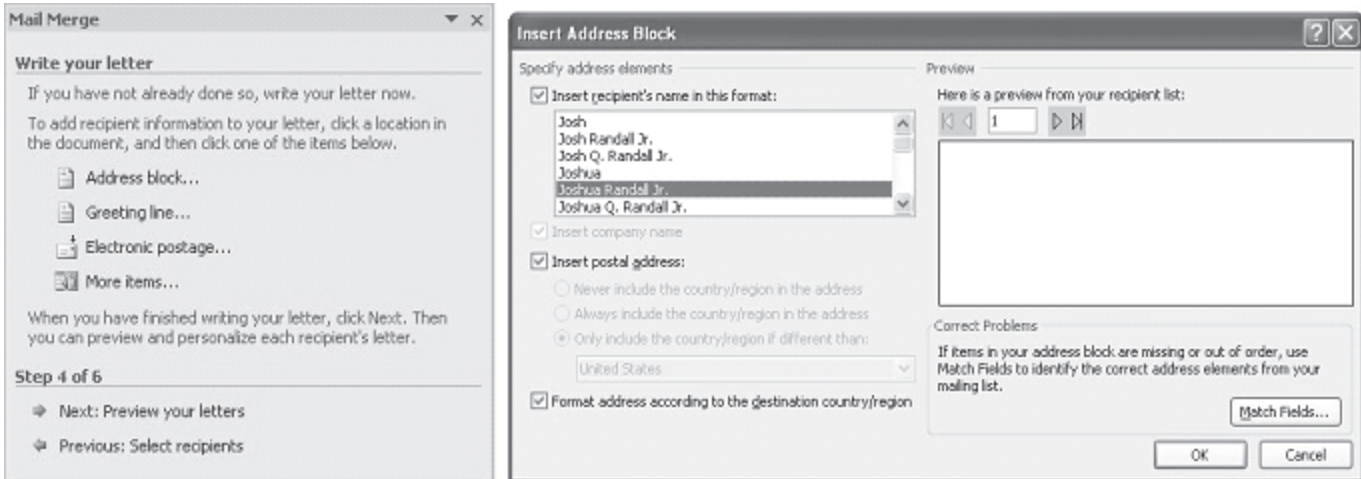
Mail Merge

Write your letter

If you have not already done so, write your letter now.

To add recipient information to your letter, click a location in the document, and then click one of the items below.

Address block...

Greeting line...

Electronic postage...

More items...

When you have finished writing your letter, click Next. Then you can preview and personalize each recipient's letter.

Step 4 of 6

Next: Preview your letters

Previous: Select recipients

Insert Address Block

Specify address elements

Insert recipient's name in this format:

Josh
Josh Randall Jr.
Josh Q. Randall Jr.
Joshua
Joshua Randall Jr.
Joshua Q. Randall Jr.

Insert company name

Insert postal address:

Never include the country/region in the address

Always include the country/region in the address

Only include the country/region if different than:

United States

Format address according to the destination country/region

Preview

Here is a preview from your recipient list:

1

Correct Problems

If items in your address block are missing or out of order, use Match Fields to identify the correct address elements from your mailing list.

Match Fields...

OK

Cancel